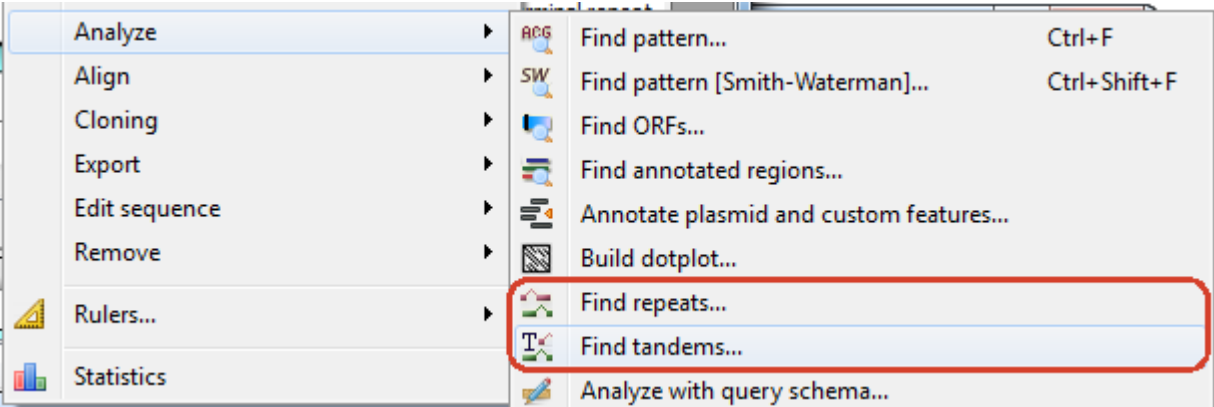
Analyze
Align
Cloning
Export
Edit sequence
Remove
Rulers...
Statistics

ACG Find pattern... Ctrl+F
SW Find pattern [Smith-Waterman]... Ctrl+Shift+F
Find ORFs...
Find annotated regions...
Annotate plasmid and custom features...
Build dotplot...
Find repeats...
Find tandems...
Analyze with query schema...